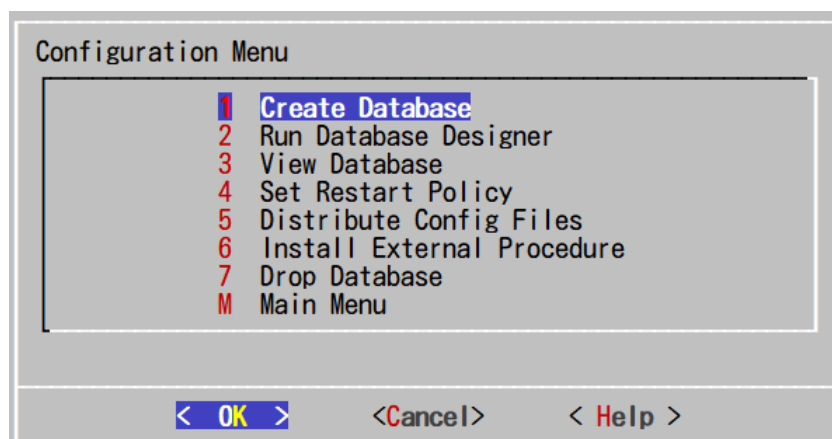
Configuration Menu

1 Create Database
2 Run Database Designer
3 View Database
4 Set Restart Policy
5 Distribute Config Files
6 Install External Procedure
7 Drop Database
M Main Menu

< OK > <Cancel> < Help >